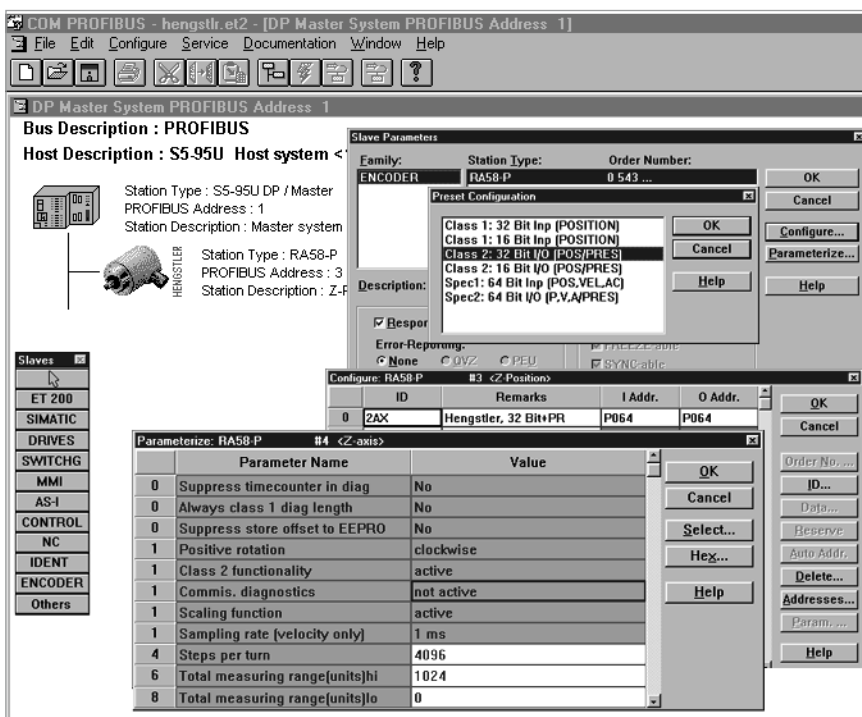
COM PROFIBUS - hengstlr.et2 - [DP Master System PROFIBUS Address 1]

File Edit Configure Service Documentation Window Help

DP Master System PROFIBUS Address 1

Bus Description : PROFIBUS

Host Description : S5-95U Host system <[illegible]

Station Type : S5-95U DP / Master
PROFIBUS Address : 1
Station Description : Master system

Station Type : RA58-P
PROFIBUS Address : 3
Station Description : Z-P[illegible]

HENGSTLER

Slave Parameters

Family: ENCODER
Station Type: RA58-P
Order Number: 0 543 ...

OK
Cancel
Configure...
Parameterize...
Help

Description:

Respon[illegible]

Error-Reporting:
None QVZ PEU

FREEZE-able
SYNC-able

Preset Configuration

Class 1: 32 Bit Inp (POSITION)
Class 1: 16 Bit Inp (POSITION)
Class 2: 32 Bit I/O (POS/PRES)
Class 2: 16 Bit I/O (POS/PRES)
Spec1: 64 Bit Inp (POS,VEL,AC)
Spec2: 64 Bit I/O (P,V,A/PRES)

OK
Cancel
Help

Slaves

ET 200
SIMATIC
DRIVES
SWITCHG
MMI
AS-I
CONTROL
NC
IDENT
ENCODER
Others

Configure: RA58-P #3 <Z-Position>

| | ID | Remarks | I Addr. | O Addr. |
|---|---|---|---|---|
| 0 | 2AX | Hengstler, 32 Bit+PR | P064 | P064 |

OK
Cancel
Order No. ...
ID...
Data...
Reserve
Auto Addr.
Delete...
Addresses...
Param. ...
Help

Parameterize: RA58-P #4 <Z-axis>

| | Parameter Name | Value |
|---|---|---|
| 0 | Suppress timecounter in diag | No |
| 0 | Always class 1 diag length | No |
| 0 | Suppress store offset to EEPRO | No |
| 1 | Positive rotation | clockwise |
| 1 | Class 2 functionality | active |
| 1 | Commis. diagnostics | not active |
| 1 | Scaling function | active |
| 1 | Sampling rate (velocity only) | 1 ms |
| 4 | Steps per turn | 4096 |
| 6 | Total measuring range(units)hi | 1024 |
| 8 | Total measuring range(units)lo | 0 |

OK
Cancel
Select...
Hex...
Help